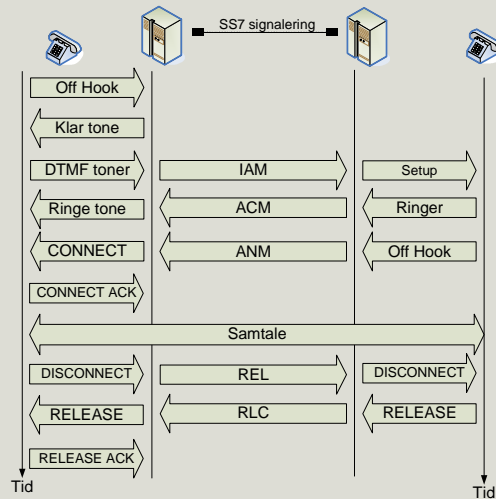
SS7 signalering

Off Hook

Klar tone

DTMF toner

IAM

Setup

Ringe tone

ACM

Ringer

CONNECT

ANM

Off Hook

CONNECT ACK

Samtale

DISCONNECT

REL

DISCONNECT

RELEASE

RLC

RELEASE

RELEASE ACK

Tid

Tid